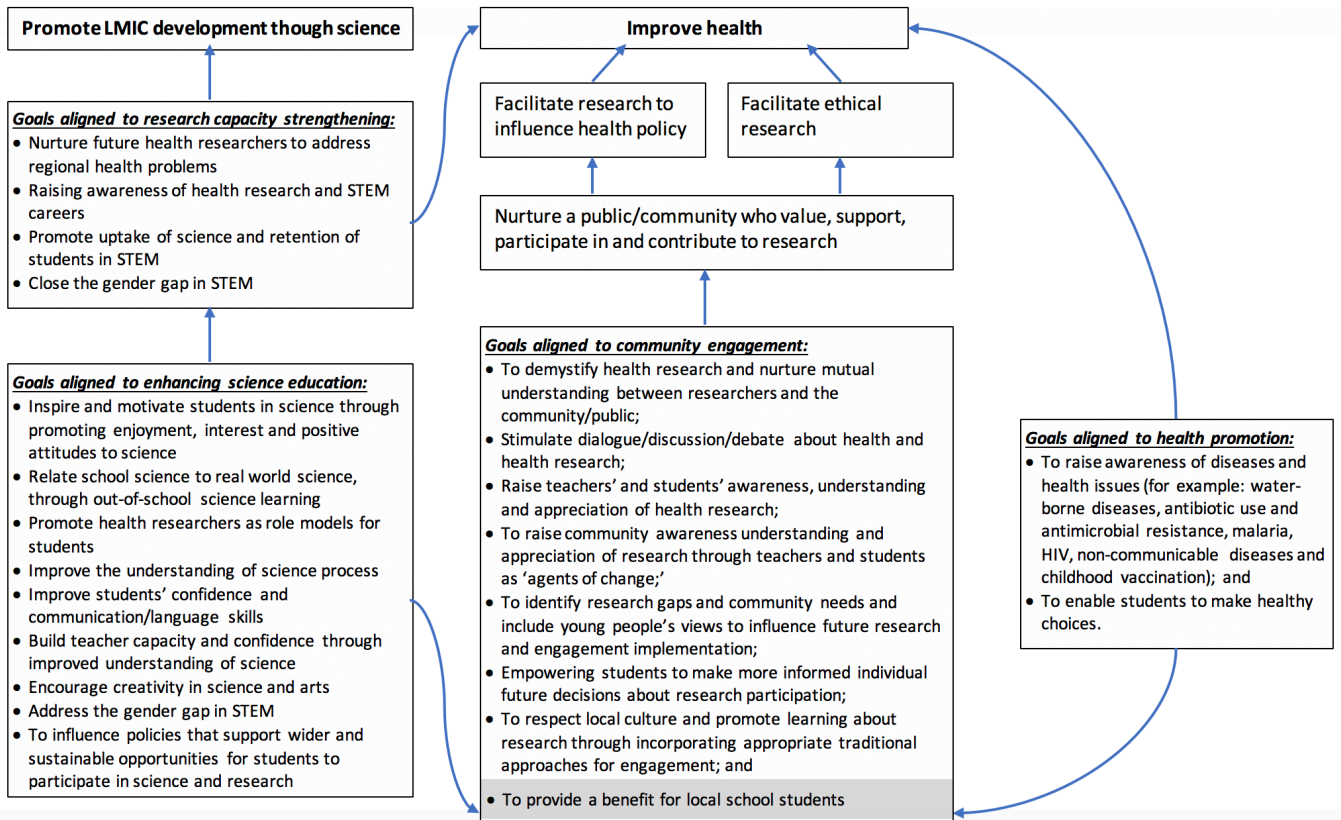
Promote LMIC development though science

Goals aligned to research capacity strengthening:
- Nurture future health researchers to address regional health problems
- Raising awareness of health research and STEM careers
- Promote uptake of science and retention of students in STEM
- Close the gender gap in STEM

Goals aligned to enhancing science education:
- Inspire and motivate students in science through promoting enjoyment, interest and positive attitudes to science
- Relate school science to real world science, through out-of-school science learning
- Promote health researchers as role models for students
- Improve the understanding of science process
- Improve students' confidence and communication/language skills
- Build teacher capacity and confidence through improved understanding of science
- Encourage creativity in science and arts
- Address the gender gap in STEM
- To influence policies that support wider and sustainable opportunities for students to participate in science and research

Improve health

Facilitate research to influence health policy

Facilitate ethical research

Nurture a public/community who value, support, participate in and contribute to research

Goals aligned to community engagement:
- To demystify health research and nurture mutual understanding between researchers and the community/public;
- Stimulate dialogue/discussion/debate about health and health research;
- Raise teachers' and students' awareness, understanding and appreciation of health research;
- To raise community awareness understanding and appreciation of research through teachers and students as 'agents of change;'
- To identify research gaps and community needs and include young people's views to influence future research and engagement implementation;
- Empowering students to make more informed individual future decisions about research participation;
- To respect local culture and promote learning about research through incorporating appropriate traditional approaches for engagement; and
- To provide a benefit for local school students

Goals aligned to health promotion:
- To raise awareness of diseases and health issues (for example: water-borne diseases, antibiotic use and antimicrobial resistance, malaria, HIV, non-communicable diseases and childhood vaccination); and
- To enable students to make healthy choices.